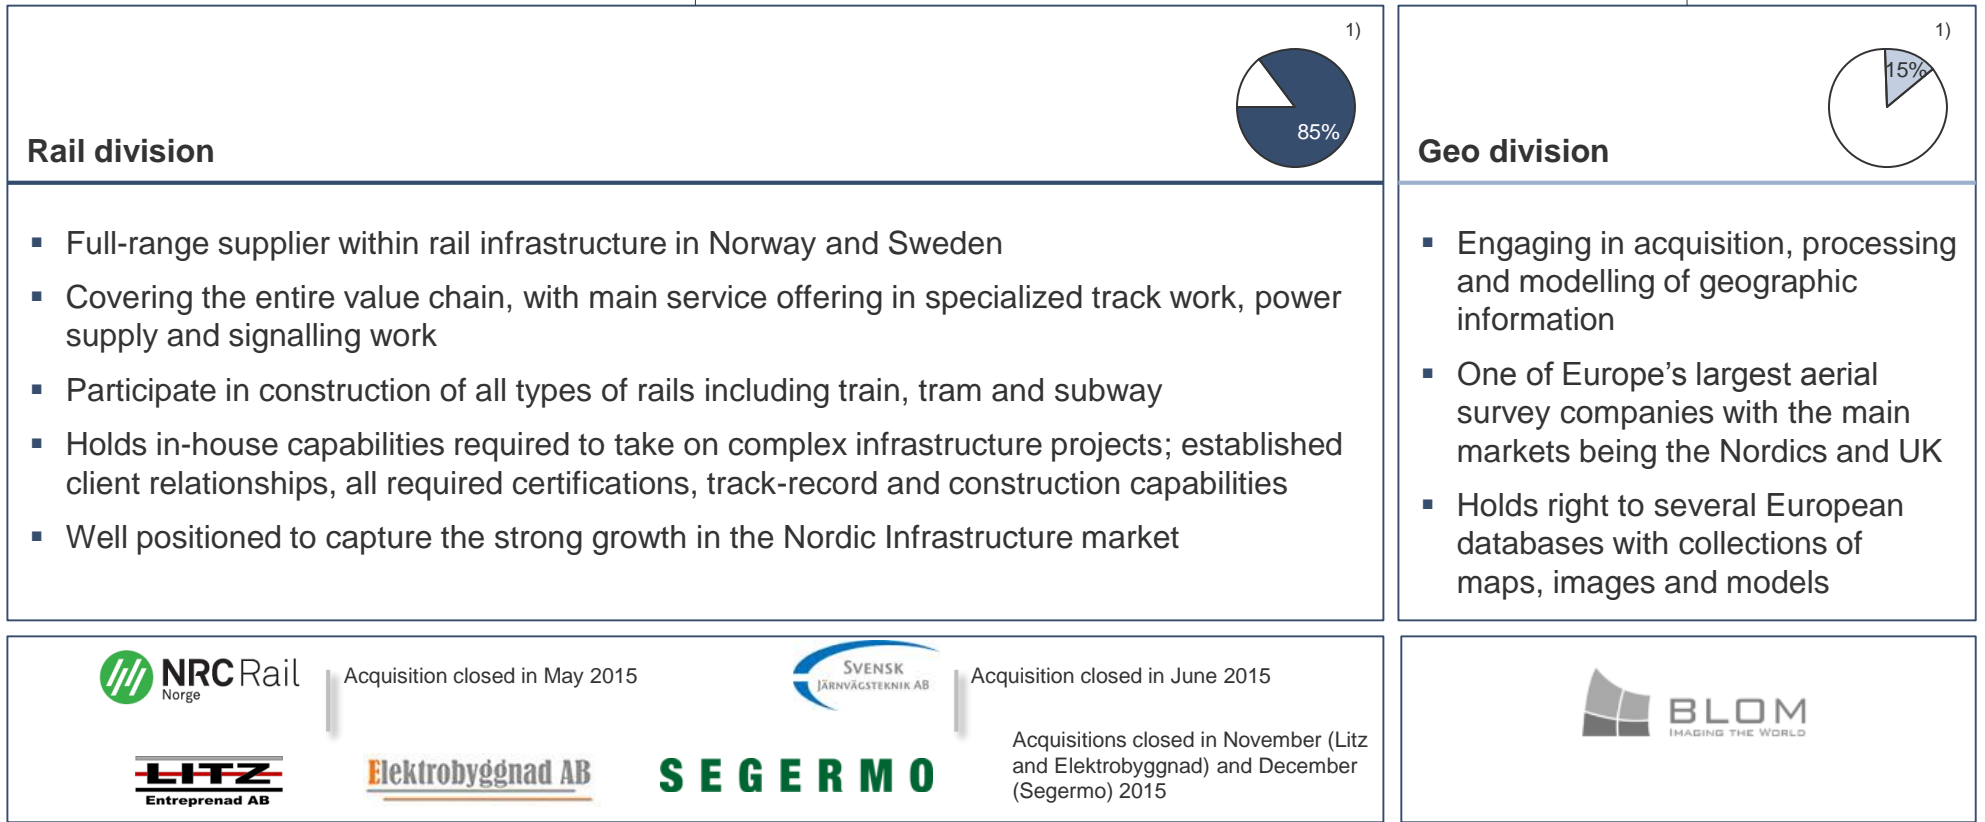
1)

85%

Rail division

1)

15%

Geo division

▪ Full-range supplier within rail infrastructure in Norway and Sweden

▪ Covering the entire value chain, with main service offering in specialized track work, power supply and signalling work

▪ Participate in construction of all types of rails including train, tram and subway

▪ Holds in-house capabilities required to take on complex infrastructure projects; established client relationships, all required certifications, track-record and construction capabilities

▪ Well positioned to capture the strong growth in the Nordic Infrastructure market

▪ Engaging in acquisition, processing and modelling of geographic information

▪ One of Europe's largest aerial survey companies with the main markets being the Nordics and UK

▪ Holds right to several European databases with collections of maps, images and models

NRC Rail Norge

Acquisition closed in May 2015

SVENSK JÄRNVÄGSTEKNIK AB

Acquisition closed in June 2015

LITZ Entreprenad AB

Elektrobyggnad AB

SEGERMO

Acquisitions closed in November (Litz and Elektrobyggnad) and December (Segermo) 2015

BLOM IMAGING THE WORLD